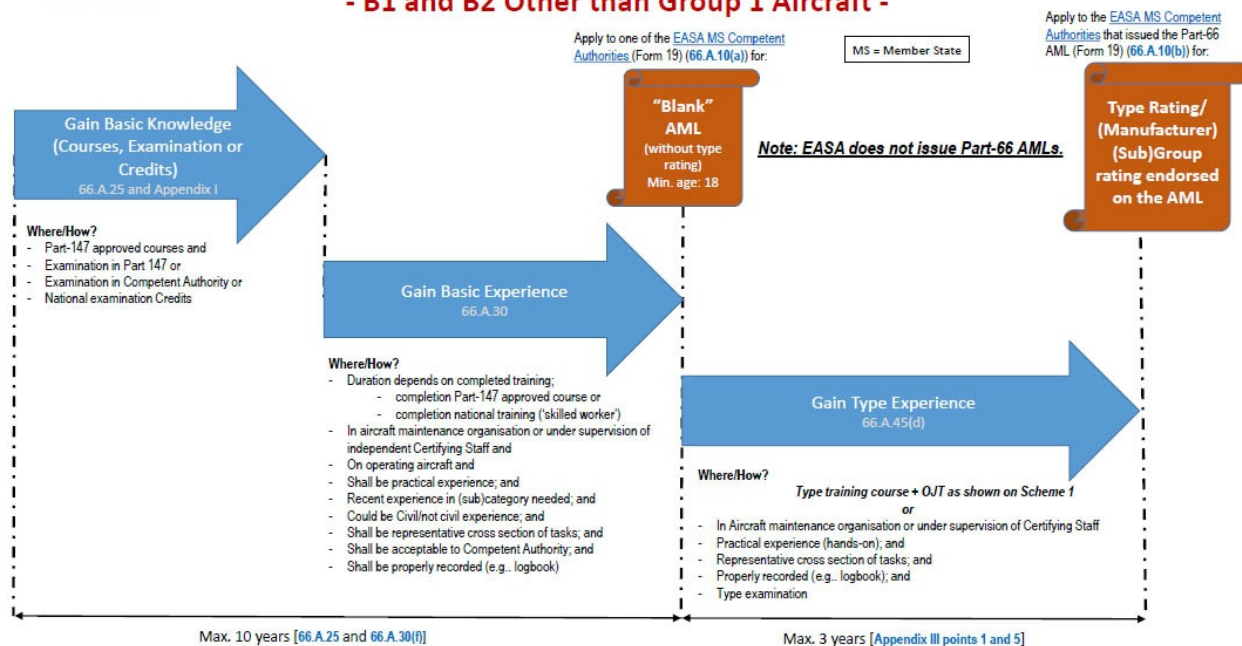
- B1 and B2 Other than Group 1 Aircraft -

Apply to one of the EASA MS Competent Authorities (Form 19) (66.A.10(a)) for:

MS = Member State

Apply to the EASA MS Competent Authorities that issued the Part-66 AML (Form 19) (66.A.10(b)) for:

Gain Basic Knowledge (Courses, Examination or Credits)
66.A.25 and Appendix I

"Blank" AML
(without type rating)
Min. age: 18

Note: EASA does not issue Part-66 AMLs.

Type Rating/ (Manufacturer) (Sub)Group rating endorsed on the AML

Where/How?
- Part-147 approved courses and
- Examination in Part 147 or
- Examination in Competent Authority or
- National examination Credits

Gain Basic Experience
66.A.30

Where/How?
- Duration depends on completed training;
  - completion Part-147 approved course or
  - completion national training ('skilled worker')
- In aircraft maintenance organisation or under supervision of independent Certifying Staff and
- On operating aircraft and
- Shall be practical experience; and
- Recent experience in (sub)category needed; and
- Could be Civil/not civil experience; and
- Shall be representative cross section of tasks; and
- Shall be acceptable to Competent Authority; and
- Shall be properly recorded (e.g.. logbook)

Gain Type Experience
66.A.45(d)

Where/How?
Type training course + OJT as shown on Scheme 1
or
- In Aircraft maintenance organisation or under supervision of Certifying Staff
- Practical experience (hands-on); and
- Representative cross section of tasks; and
- Properly recorded (e.g.. logbook); and
- Type examination

Max. 10 years [66.A.25 and 66.A.30(f)]

Max. 3 years [Appendix III points 1 and 5]